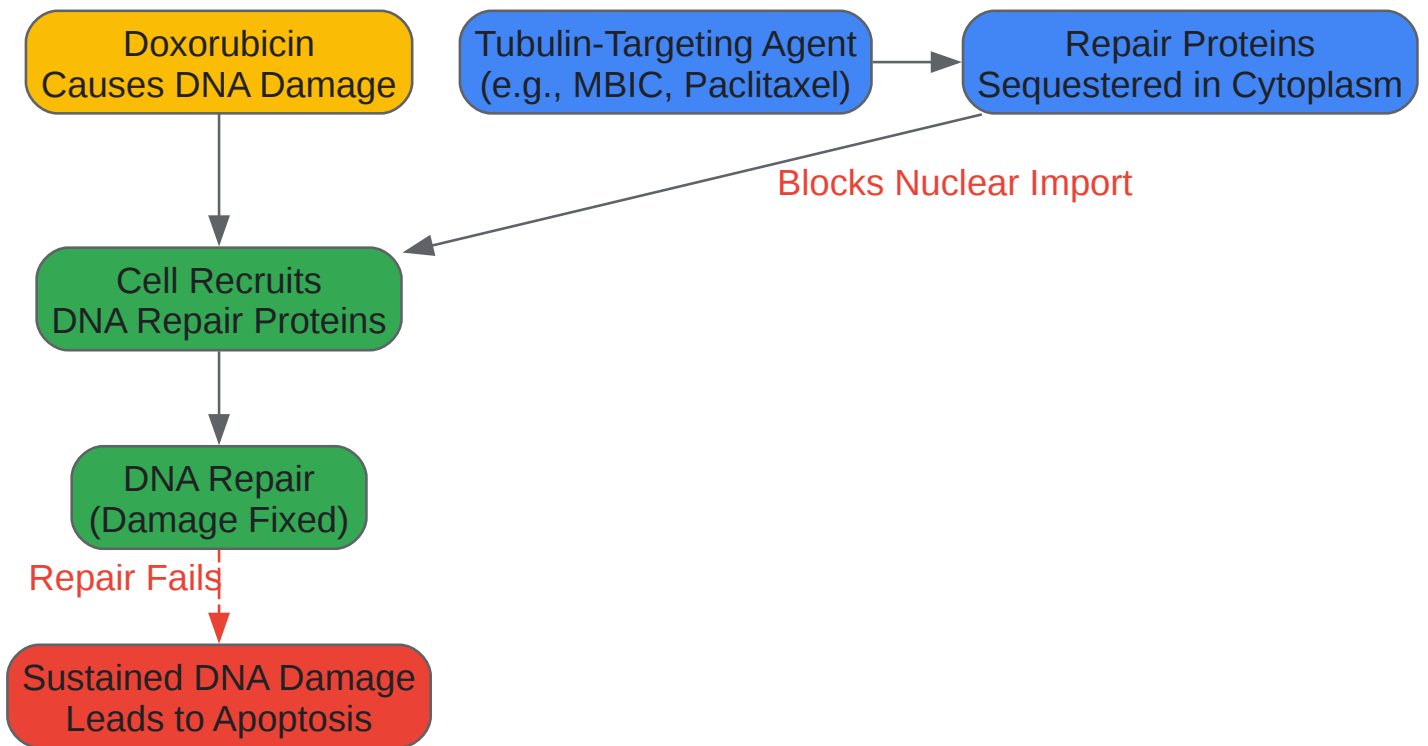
Doxorubicin
Causes DNA Damage

Tubulin-Targeting Agent
(e.g., MBIC, Paclitaxel)

Repair Proteins
Sequestered in Cytoplasm

Blocks Nuclear Import

Cell Recruits
DNA Repair Proteins

DNA Repair
(Damage Fixed)

Repair Fails

Sustained DNA Damage
Leads to Apoptosis